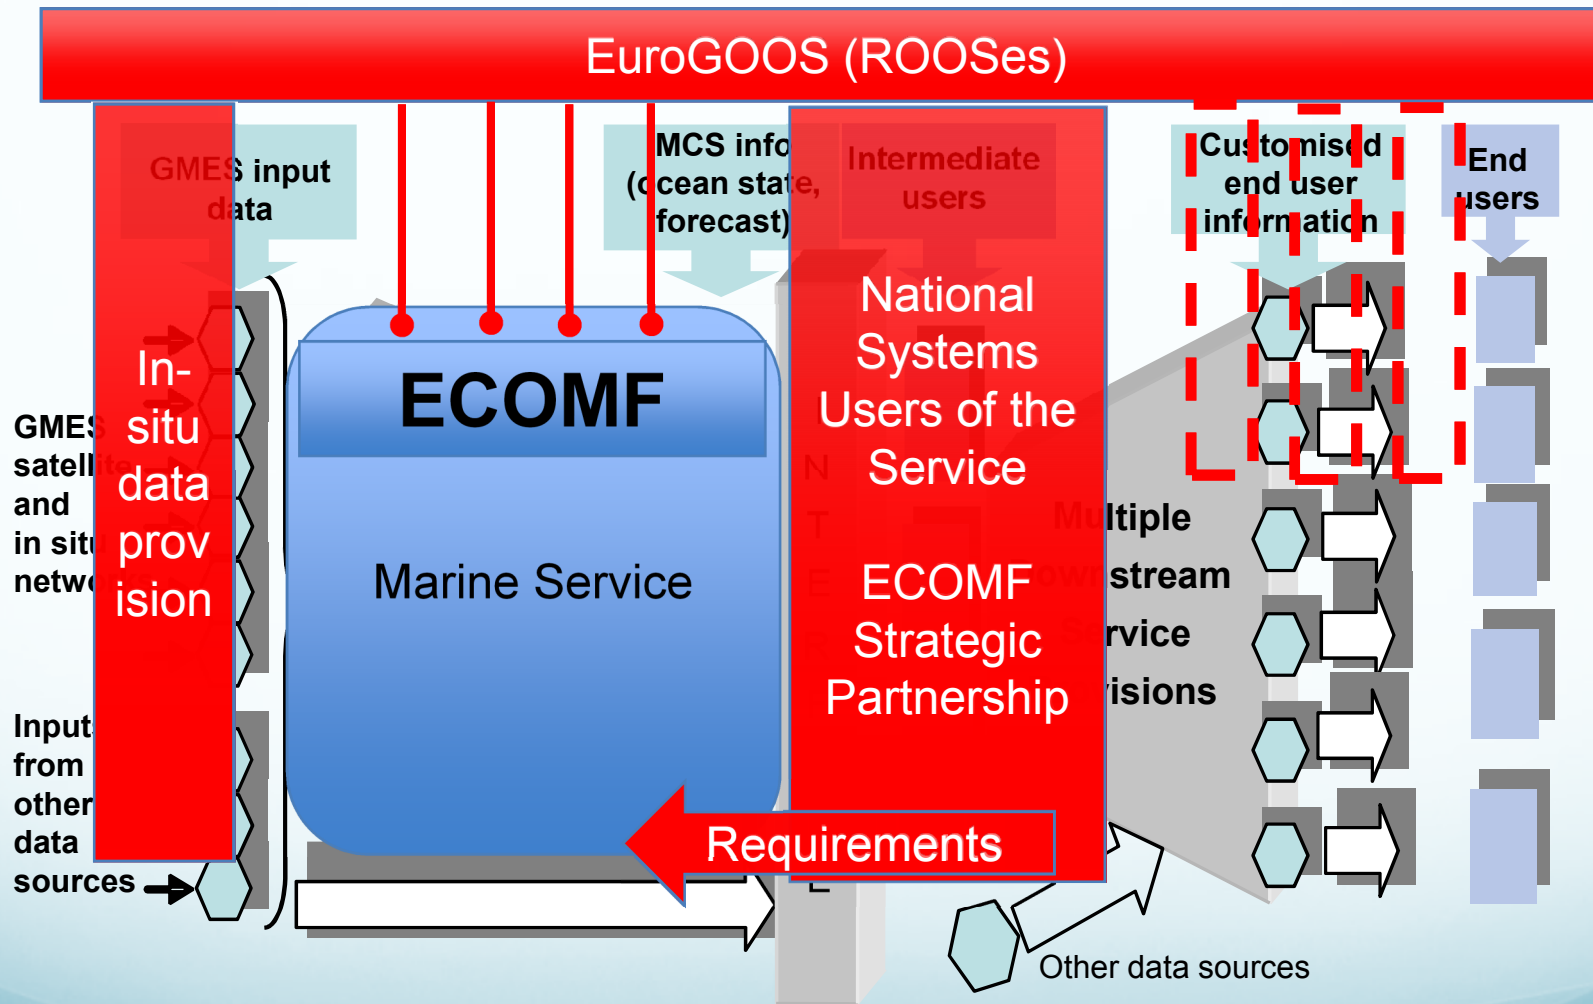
EuroGOOS (ROOSes)

GMES input data

MCS info (ocean state, forecast)

Intermediate users

Customised end user information

End users

In-situ data provision

GMES satellite and in situ networks

Inputs from other data sources

ECOMF

Marine Service

National Systems Users of the Service

ECOMF Strategic Partnership

Multiple downstream service provisions

Requirements

Other data sources